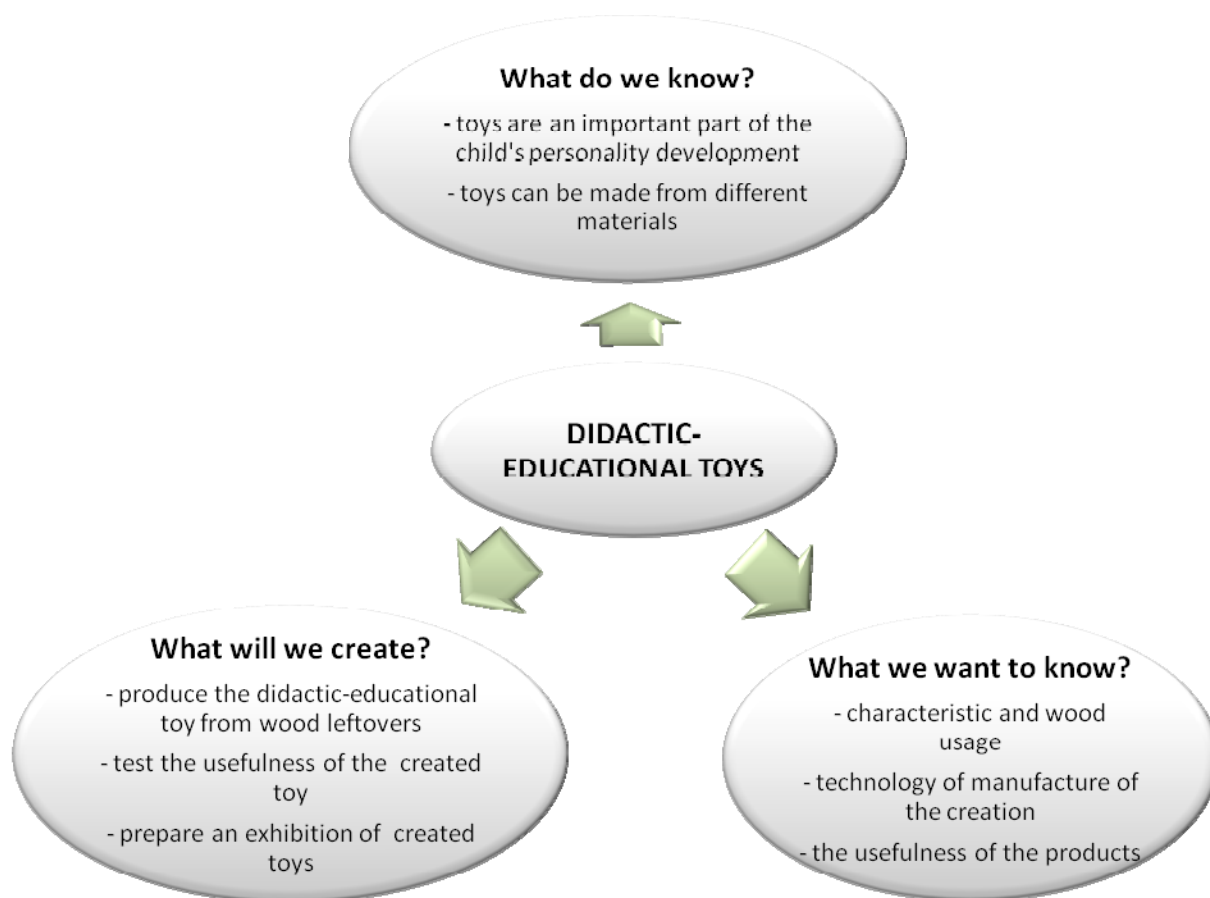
What do we know?

- toys are an important part of the child's personality development

- toys can be made from different materials

DIDACTIC-EDUCATIONAL TOYS

What will we create?

- produce the didactic-educational toy from wood leftovers

- test the usefulness of the created toy

- prepare an exhibition of created toys

What we want to know?

- characteristic and wood usage

- technology of manufacture of the creation

- the usefulness of the products